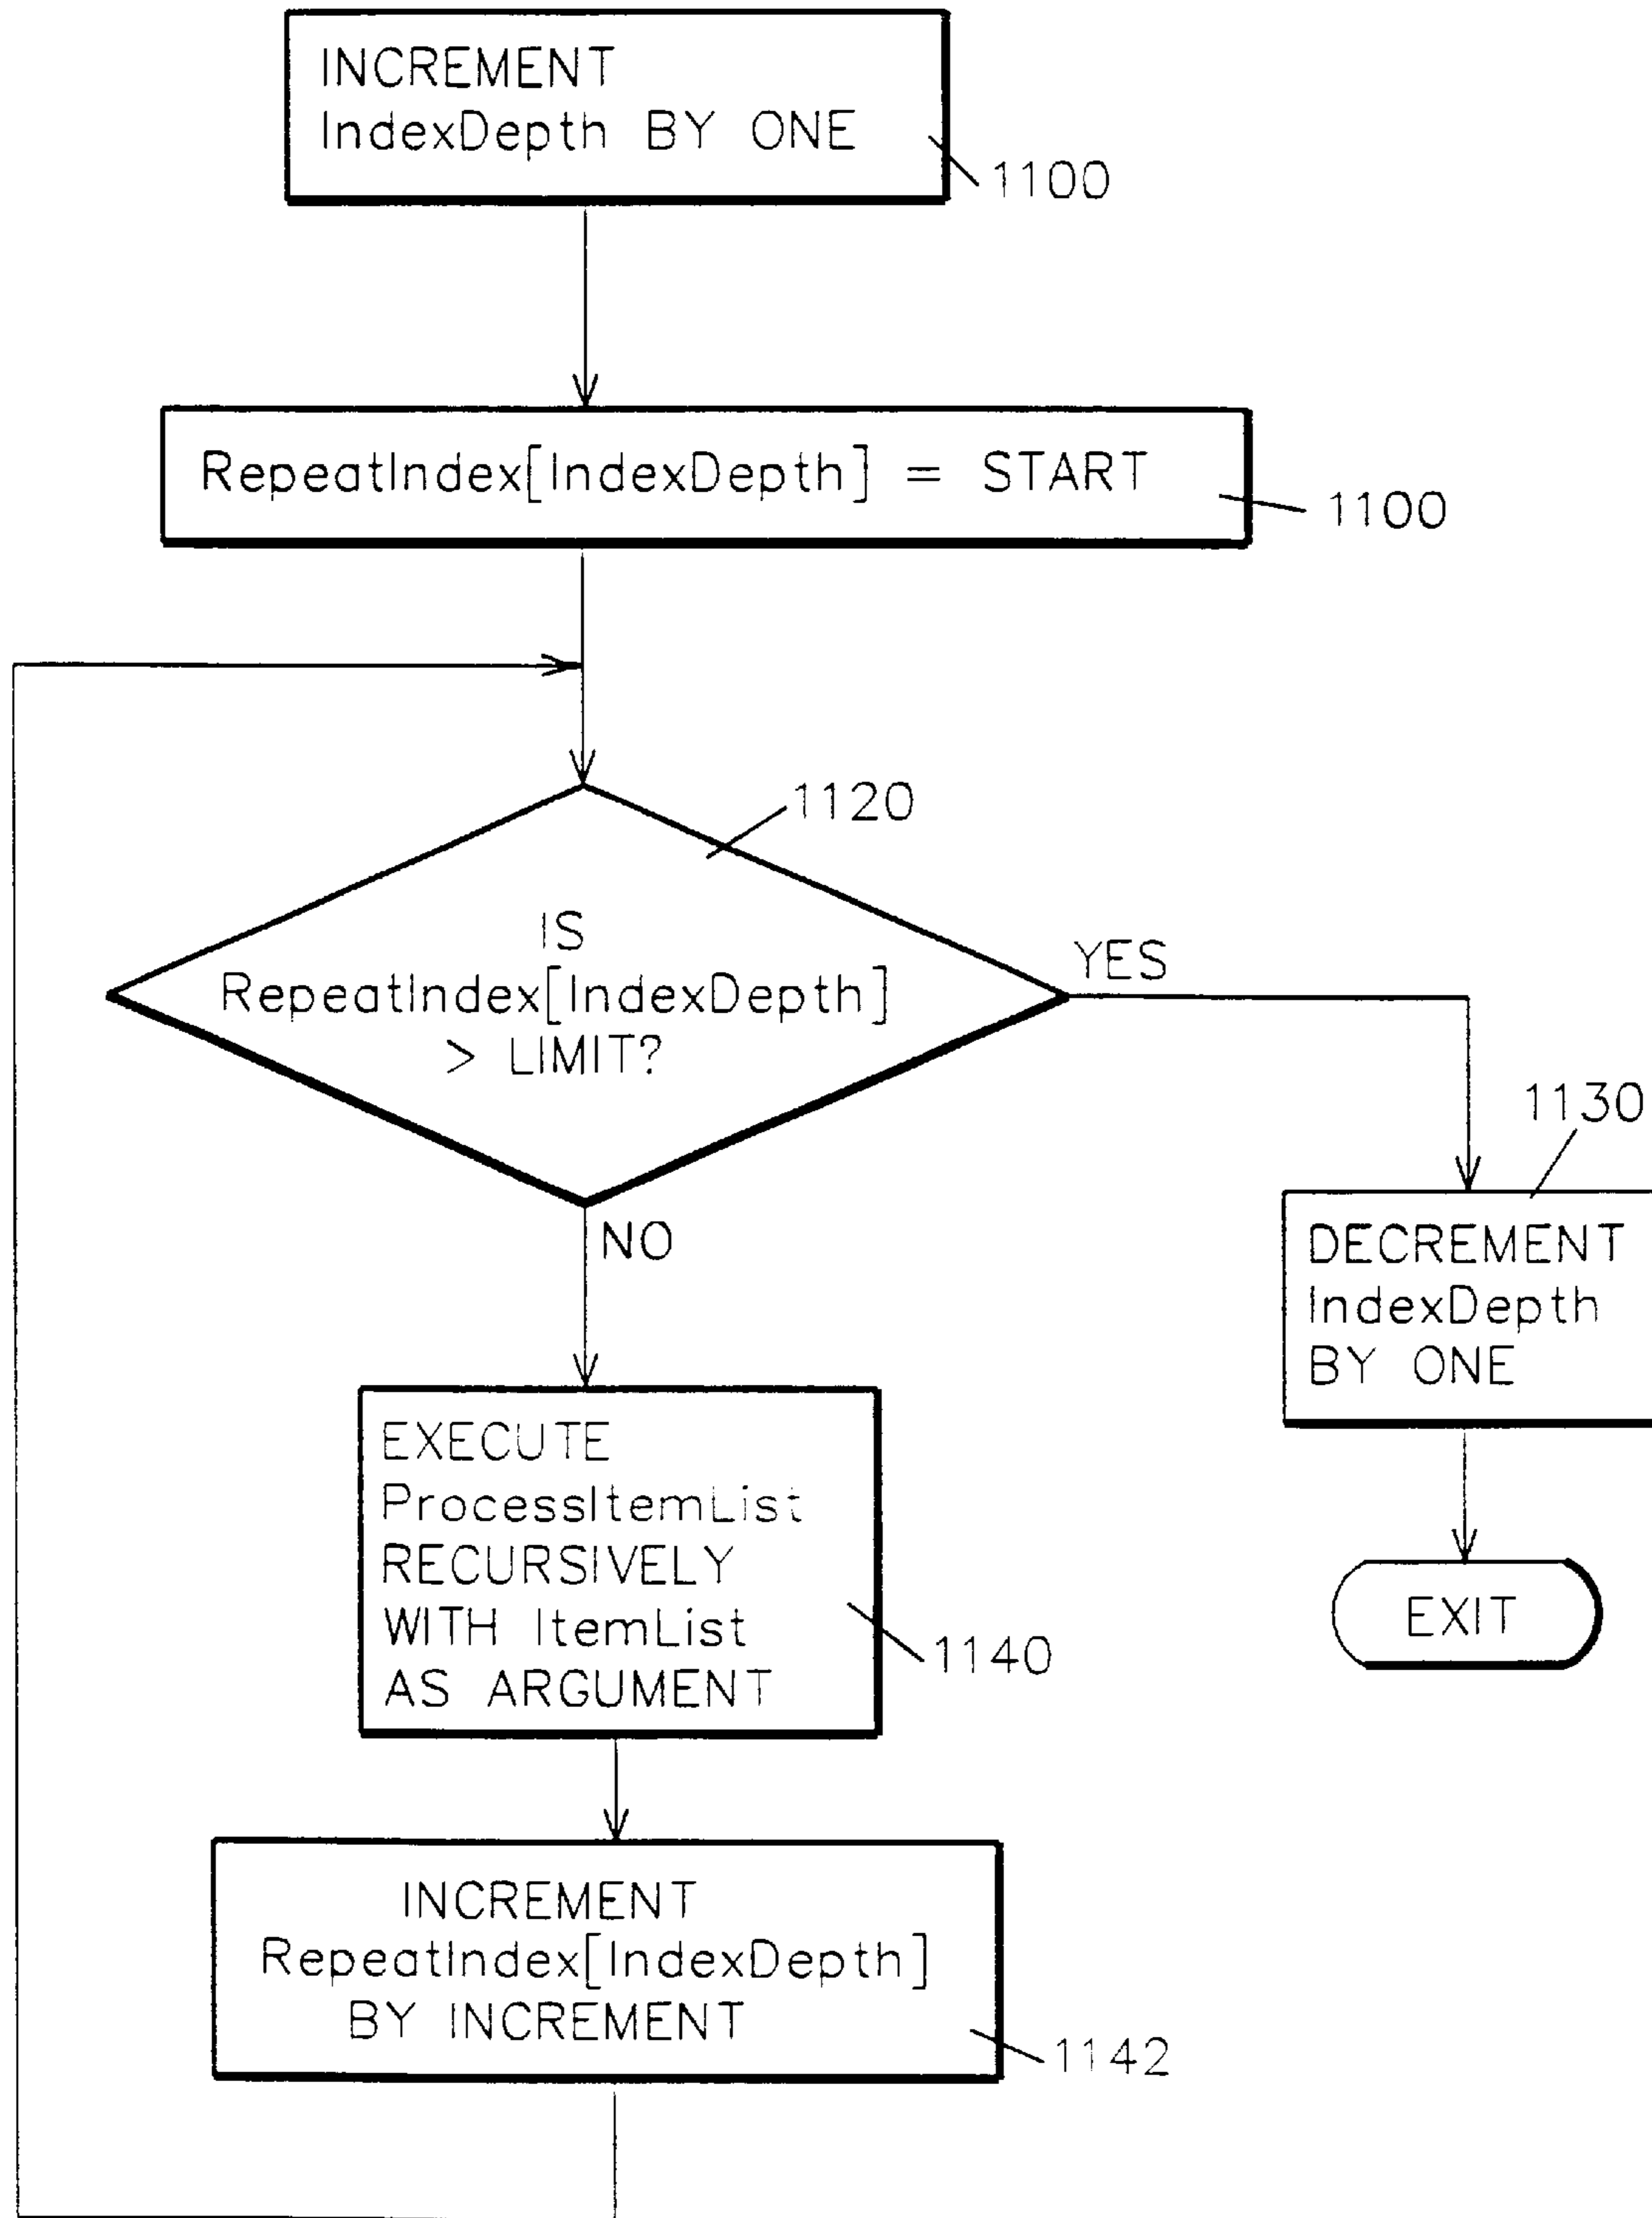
INCREMENT IndexDepth BY ONE

1100

RepeatIndex[IndexDepth] = START

1100

1120

IS RepeatIndex[IndexDepth] > LIMIT?

YES

1130

NO

DECREMENT IndexDepth BY ONE

EXECUTE ProcessItemList RECURSIVELY WITH ItemList AS ARGUMENT

1140

EXIT

INCREMENT RepeatIndex[IndexDepth] BY INCREMENT

1142